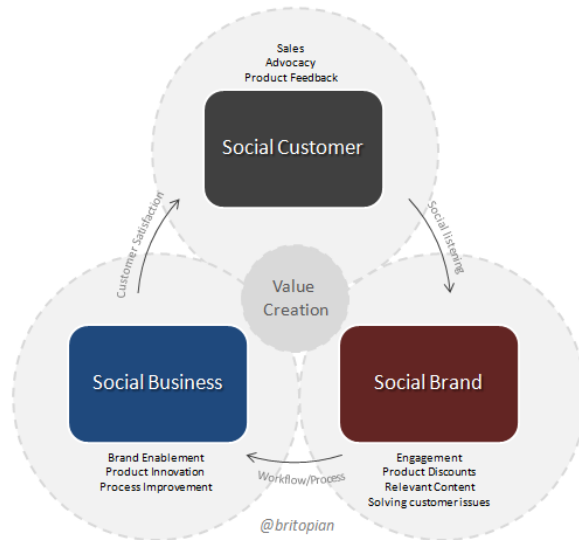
Sales
Advocacy
Product Feedback

Social Customer

Social listening

Customer Satisfaction

Value Creation

Social Business

Social Brand

Brand Enablement
Product Innovation
Process Improvement

Workflow/Process

Engagement
Product Discounts
Relevant Content
Solving customer issues

@britopian